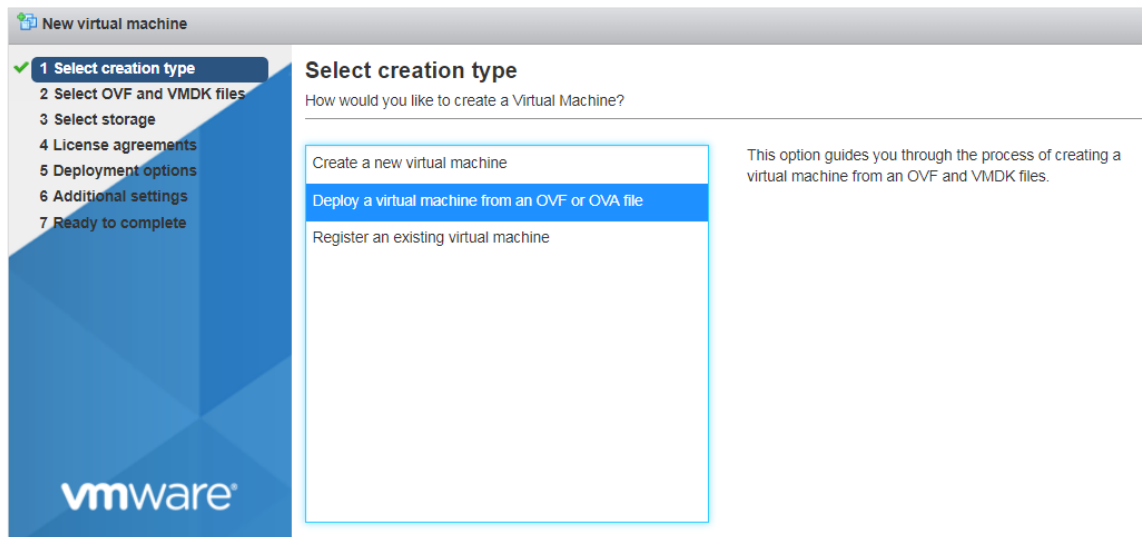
New virtual machine

1 Select creation type
2 Select OVF and VMDK files
3 Select storage
4 License agreements
5 Deployment options
6 Additional settings
7 Ready to complete

vmware

Select creation type
How would you like to create a Virtual Machine?

Create a new virtual machine
Deploy a virtual machine from an OVF or OVA file
Register an existing virtual machine

This option guides you through the process of creating a virtual machine from an OVF and VMDK files.